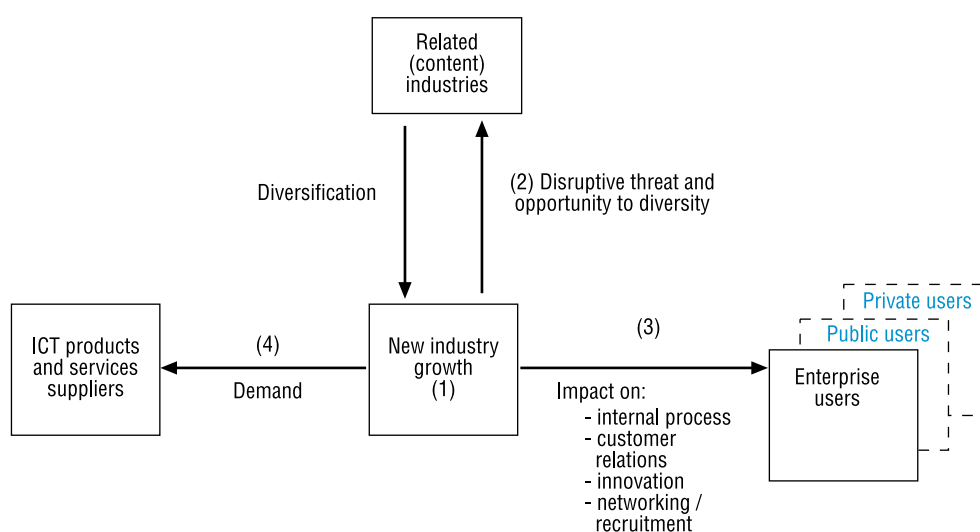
Related (content) industries

Diversification

(2) Disruptive threat and opportunity to diversity

ICT products and services suppliers

(4)

Demand

New industry growth (1)

(3)

Impact on:
- internal process
- customer relations
- innovation
- networking / recruitment

Private users

Public users

Enterprise users